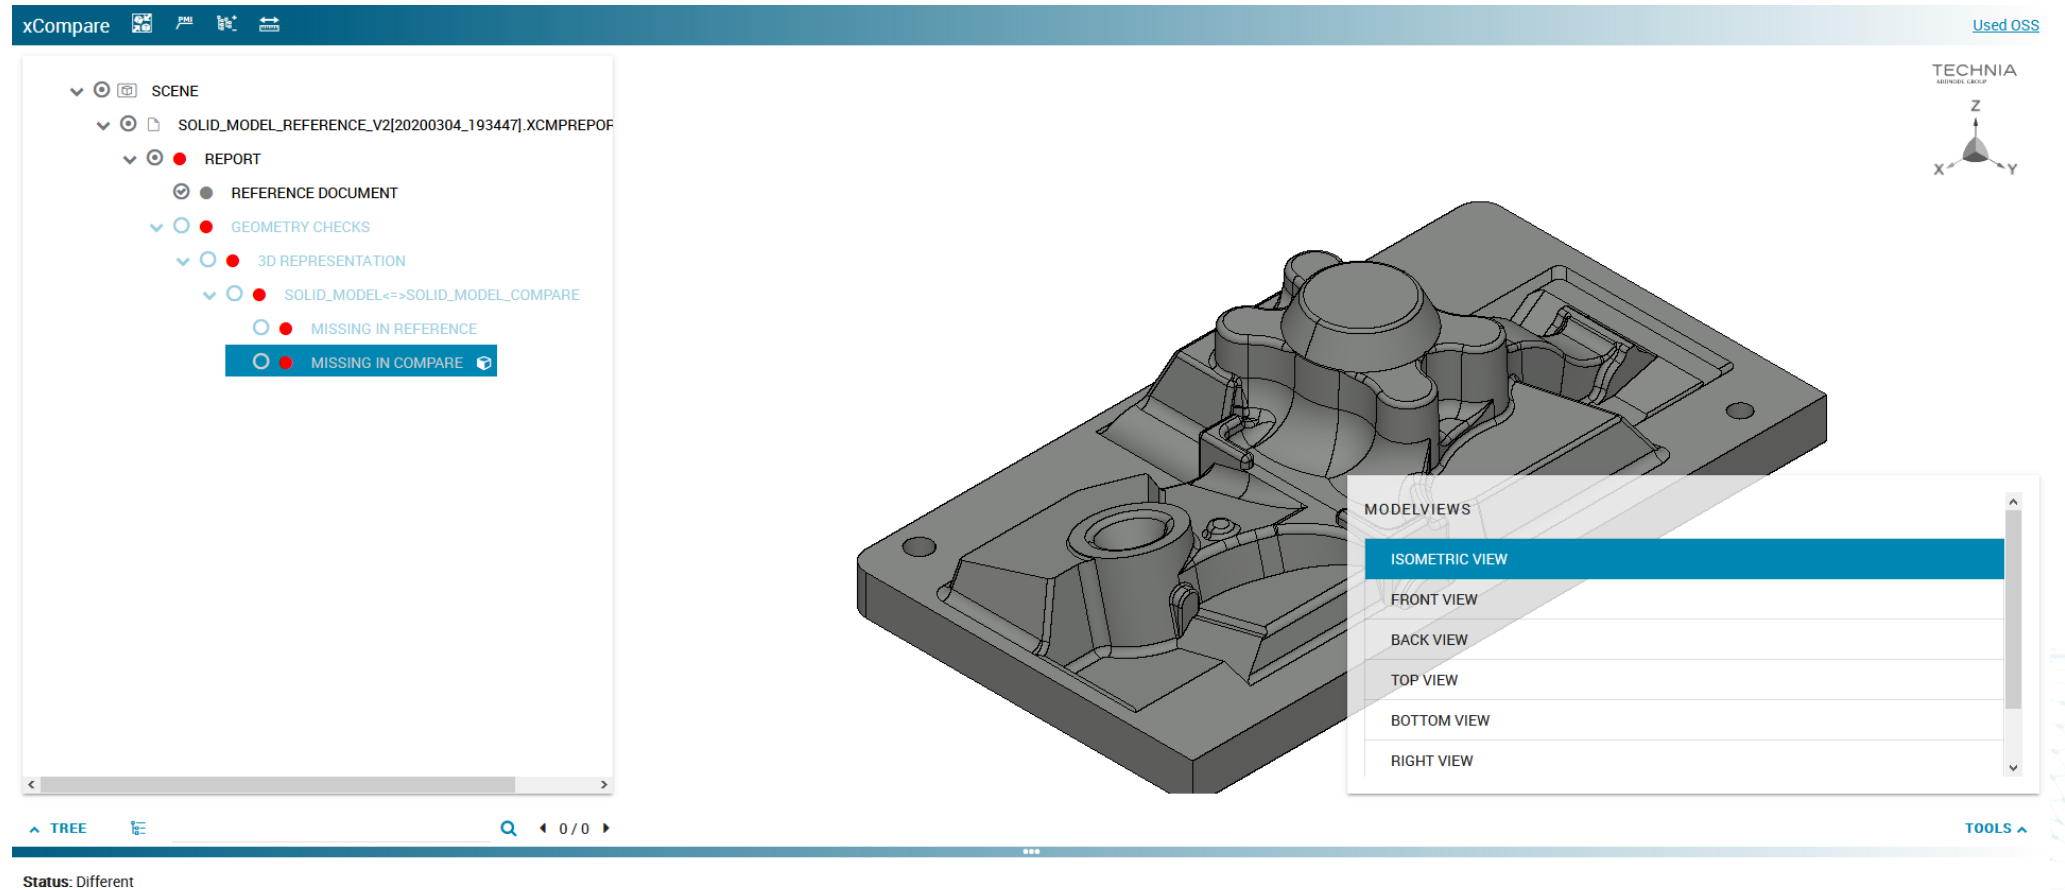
xCompare PMI

Used OSS

SCENE
SOLID_MODEL_REFERENCE_V2[20200304_193447].XCMPREPOF
REPORT
REFERENCE DOCUMENT
GEOMETRY CHECKS
3D REPRESENTATION
SOLID_MODEL<=>SOLID_MODEL_COMPARE
MISSING IN REFERENCE
MISSING IN COMPARE

TECHNIA

Z
X
Y

MODELVIEWS
ISOMETRIC VIEW
FRONT VIEW
BACK VIEW
TOP VIEW
BOTTOM VIEW
RIGHT VIEW

TREE
0 / 0
TOOLS

Status: Different